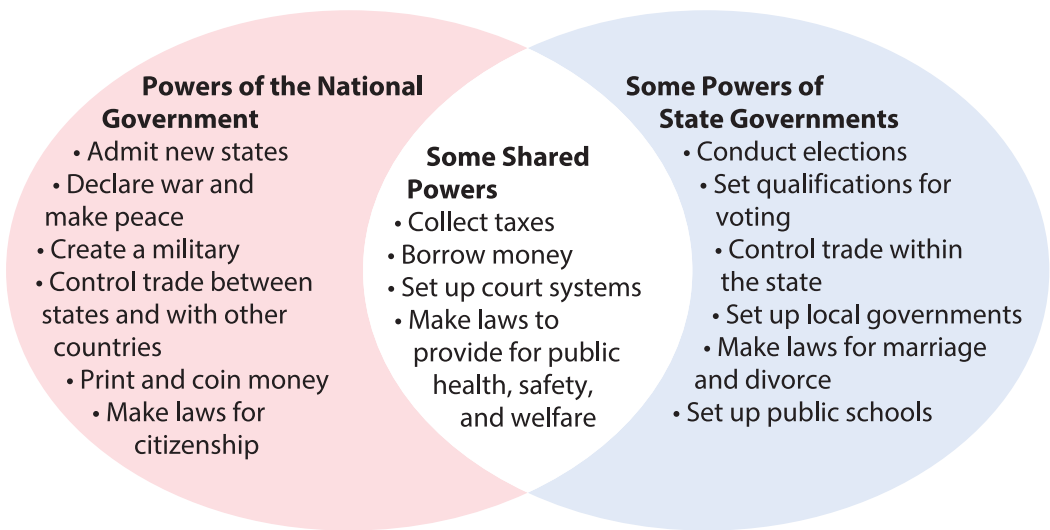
Powers of the National Government
• Admit new states
• Declare war and make peace
• Create a military
• Control trade between states and with other countries
• Print and coin money
• Make laws for citizenship

Some Shared Powers
• Collect taxes
• Borrow money
• Set up court systems
• Make laws to provide for public health, safety, and welfare

Some Powers of State Governments
• Conduct elections
• Set qualifications for voting
• Control trade within the state
• Set up local governments
• Make laws for marriage and divorce
• Set up public schools